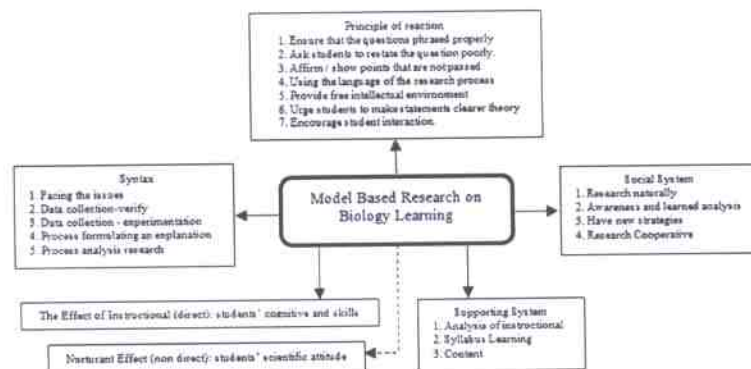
Principle of reaction
1. Ensure that the questions phrased properly
2. Ask students to restate the question poorly.
3. Affirm / show points that are not passed
4. Using the language of the research process
5. Provide free intellectual environment
6. Urge students to make statements clearer theory
7. Encourage student interaction.

Syntax
1. Facing the issues
2. Data collection-verify
3. Data collection - experimentation
4. Process formulating an explanation
5. Process analysis research

Model Based Research on Biology Learning

Social System
1. Research naturally
2. Awareness and learned analysis
3. Have new strategies
4. Research Cooperative

The Effect of Instructional (direct): students' cognitive and skills

Supporting System
1. Analysis of instructional
2. Syllabus Learning
3. Content

Nurturant Effect (non direct): students' scientific attitude